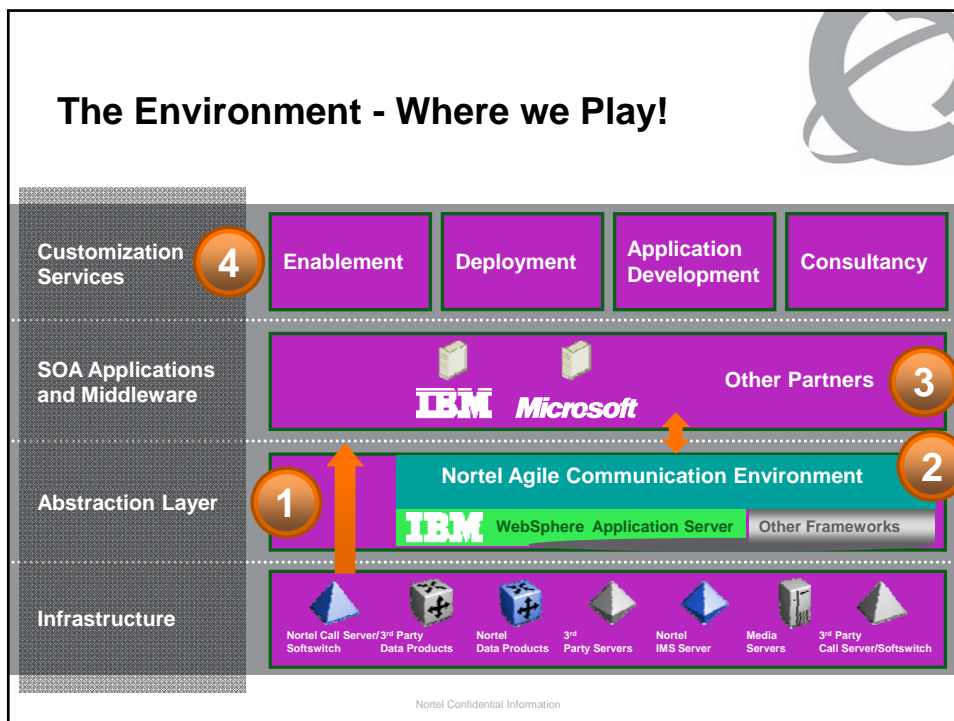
The Environment - Where we Play!

Customization Services

4

Enablement

Deployment

Application Development

Consultancy

SOA Applications and Middleware

IBM

Microsoft

Other Partners

3

Abstraction Layer

1

Nortel Agile Communication Environment

2

IBM WebSphere Application Server

Other Frameworks

Infrastructure

Nortel Call Server/Softswitch

3rd Party Data Products

Nortel Data Products

3rd Party Servers

Nortel IMS Server

Media Servers

3rd Party Call Server/Softswitch

Nortel Confidential Information